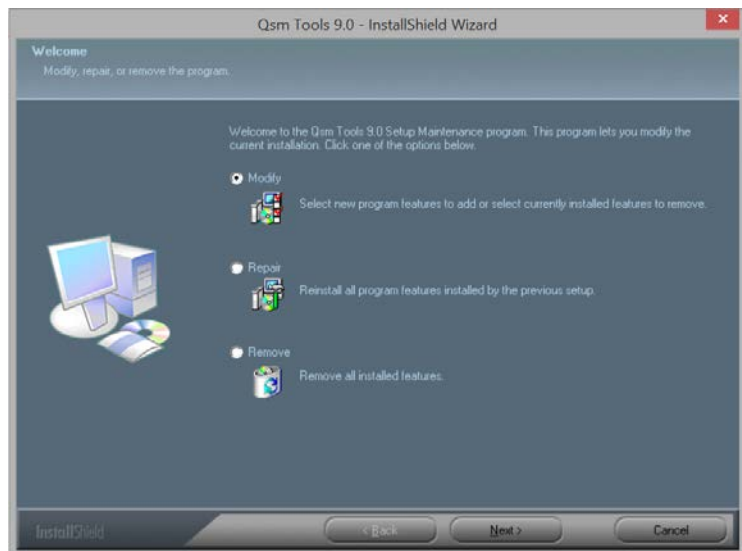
Qsm Tools 9.0 - InstallShield Wizard

Welcome
Modify, repair, or remove the program.

Welcome to the Qsm Tools 9.0 Setup Maintenance program. This program lets you modify the current installation. Click one of the options below.

Modify
Select new program features to add or select currently installed features to remove.

Repair
Reinstall all program features installed by the previous setup.

Remove
Remove all installed features.

InstallShield

< Back
Next >
Cancel